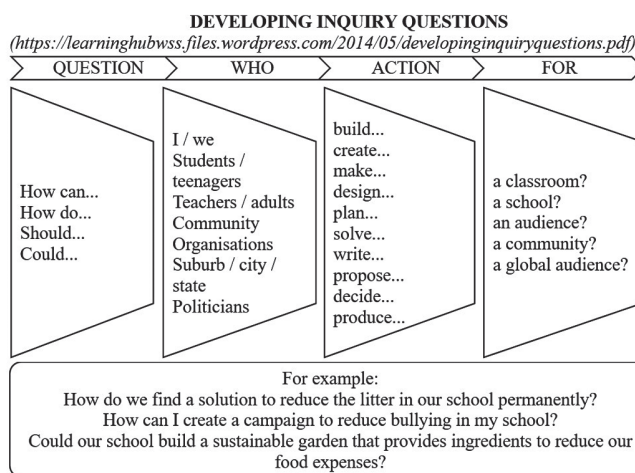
DEVELOPING INQUIRY QUESTIONS

(https://learninghubwss.files.wordpress.com/2014/05/developinginquiryquestions.pdf)

QUESTION

WHO

ACTION

FOR

How can...
How do...
Should...
Could...

I / we
Students / teenagers
Teachers / adults
Community Organisations
Suburb / city / state
Politicians

build...
create...
make...
design...
plan...
solve...
write...
propose...
decide...
produce...

a classroom?
a school?
an audience?
a community?
a global audience?

For example:
How do we find a solution to reduce the litter in our school permanently?
How can I create a campaign to reduce bullying in my school?
Could our school build a sustainable garden that provides ingredients to reduce our food expenses?